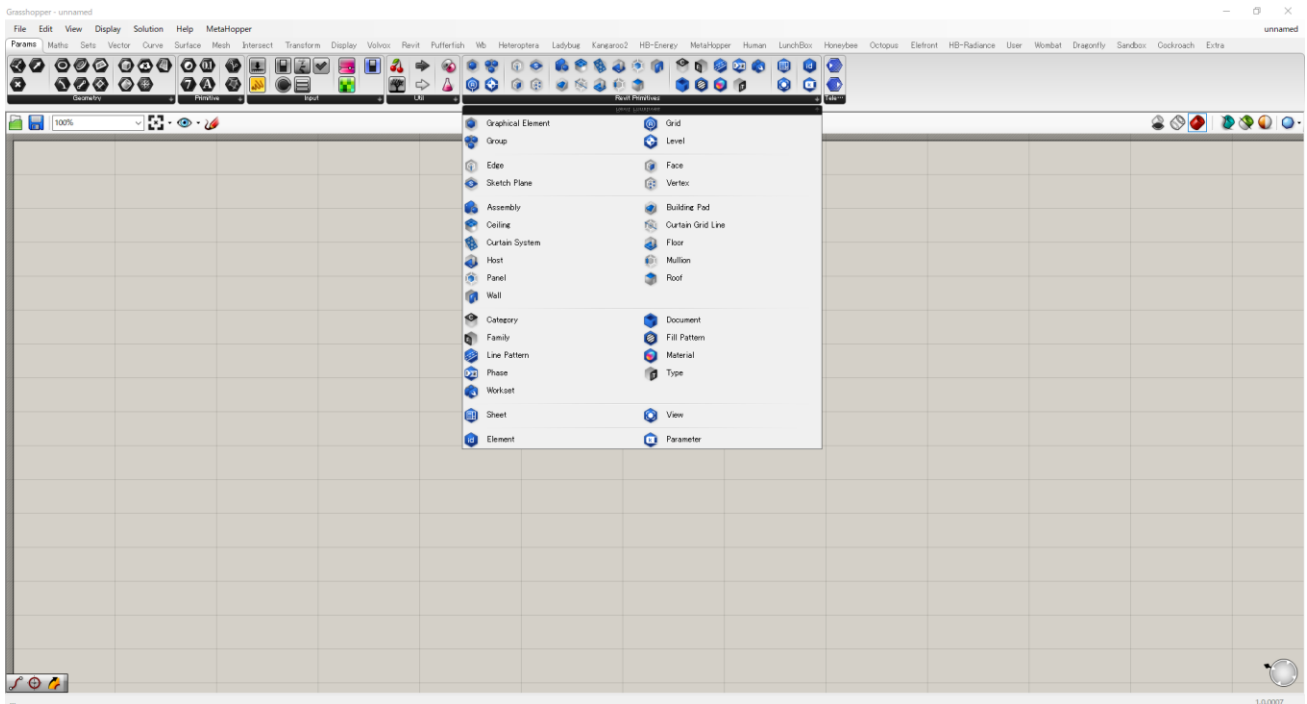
Grasshopper - unnamed

File Edit View Display Solution Help MetaHopper

unnamed

Params Maths Sets Vector Curve Surface Mesh Intersect Transform Display Volvox Revit Pufferfish Wb Heteroptera Ladybug Kangaroo2 HB-Energy MetaHopper Human LunchBox Honeybee Octopus Elefront HB-Radiance User Wombat Dragonfly Sandbox Cockroach Extra

Geometry Primitive Input Util Revit Primitives Tele···

100%

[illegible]

Graphical Element
Grid
Group
Level

Edge
Face
Sketch Plane
Vertex

Assembly
Building Pad
Ceiling
Curtain Grid Line
Curtain System
Floor
Host
Mullion
Panel
Roof
Wall

Category
Document
Family
Fill Pattern
Line Pattern
Material
Phase
Type
Workset

Sheet
View

Element
Parameter

1.0.0007